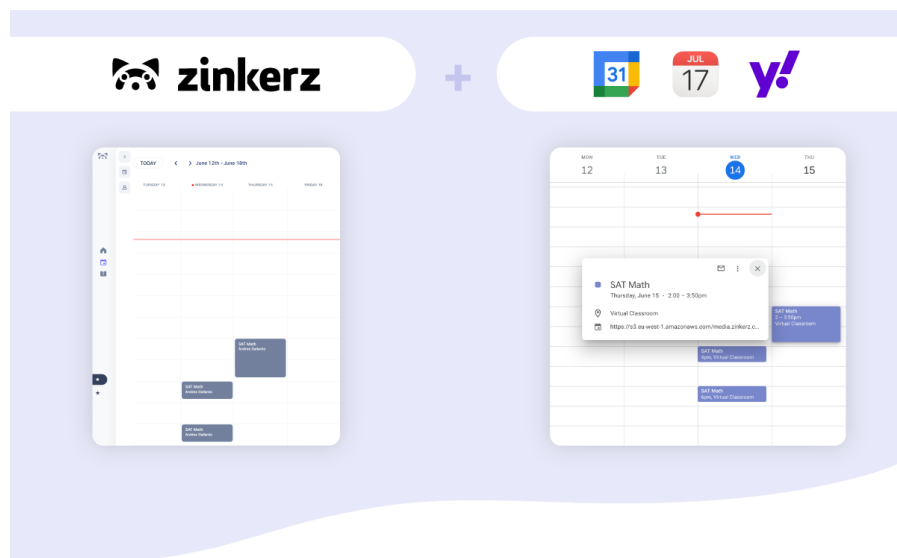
zinkerz

+

31

JUL
17

y!

TODAY < > June 12th - June 18th

TUESDAY 13 WEDNESDAY 14 THURSDAY 15 FRIDAY 16

SAT Math
Andrea Dalanio

SAT Math
Andrea Dalanio

SAT Math
Andrea Dalanio

MON
12

TUE
13

WED
14

THU
15

SAT Math
Thursday, June 15 · 2:00 – 3:50pm

Virtual Classroom

https://s3.eu-west-1.amazonaws.com/media.zinkerz.c...

SAT Math
2 – 3:50pm
Virtual Classroom

SAT Math
4pm, Virtual Classroom

SAT Math
4pm, Virtual Classroom